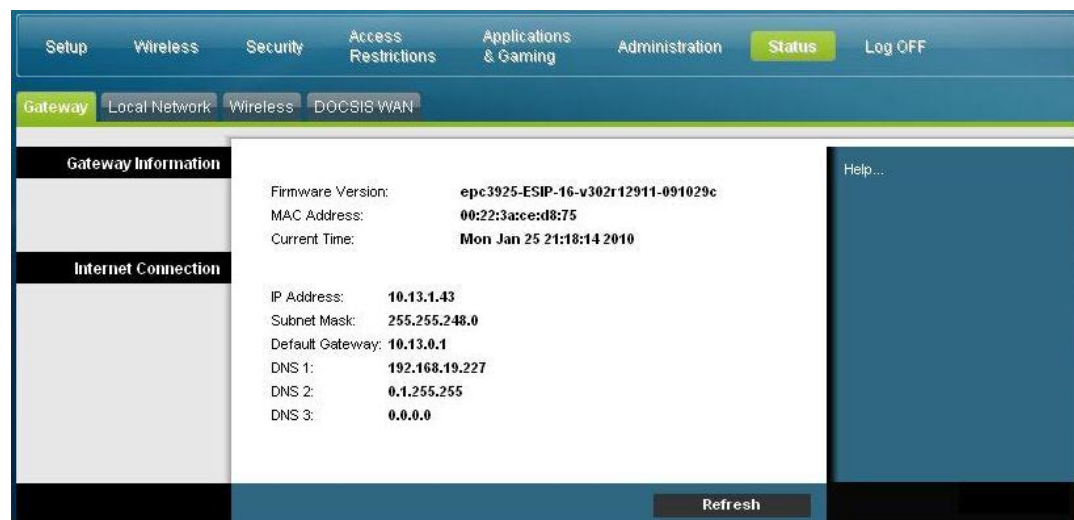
Setup Wireless Security Access Restrictions Applications & Gaming Administration Status Log OFF

Gateway Local Network Wireless DOCSIS WAN

Gateway Information

Firmware Version: epc3925-ESIP-16-v302r12911-091029c
MAC Address: 00:22:3a:ce:d8:75
Current Time: Mon Jan 25 21:18:14 2010

Internet Connection

IP Address: 10.13.1.43
Subnet Mask: 255.255.248.0
Default Gateway: 10.13.0.1
DNS 1: 192.168.19.227
DNS 2: 0.1.255.255
DNS 3: 0.0.0.0

Help...

Refresh